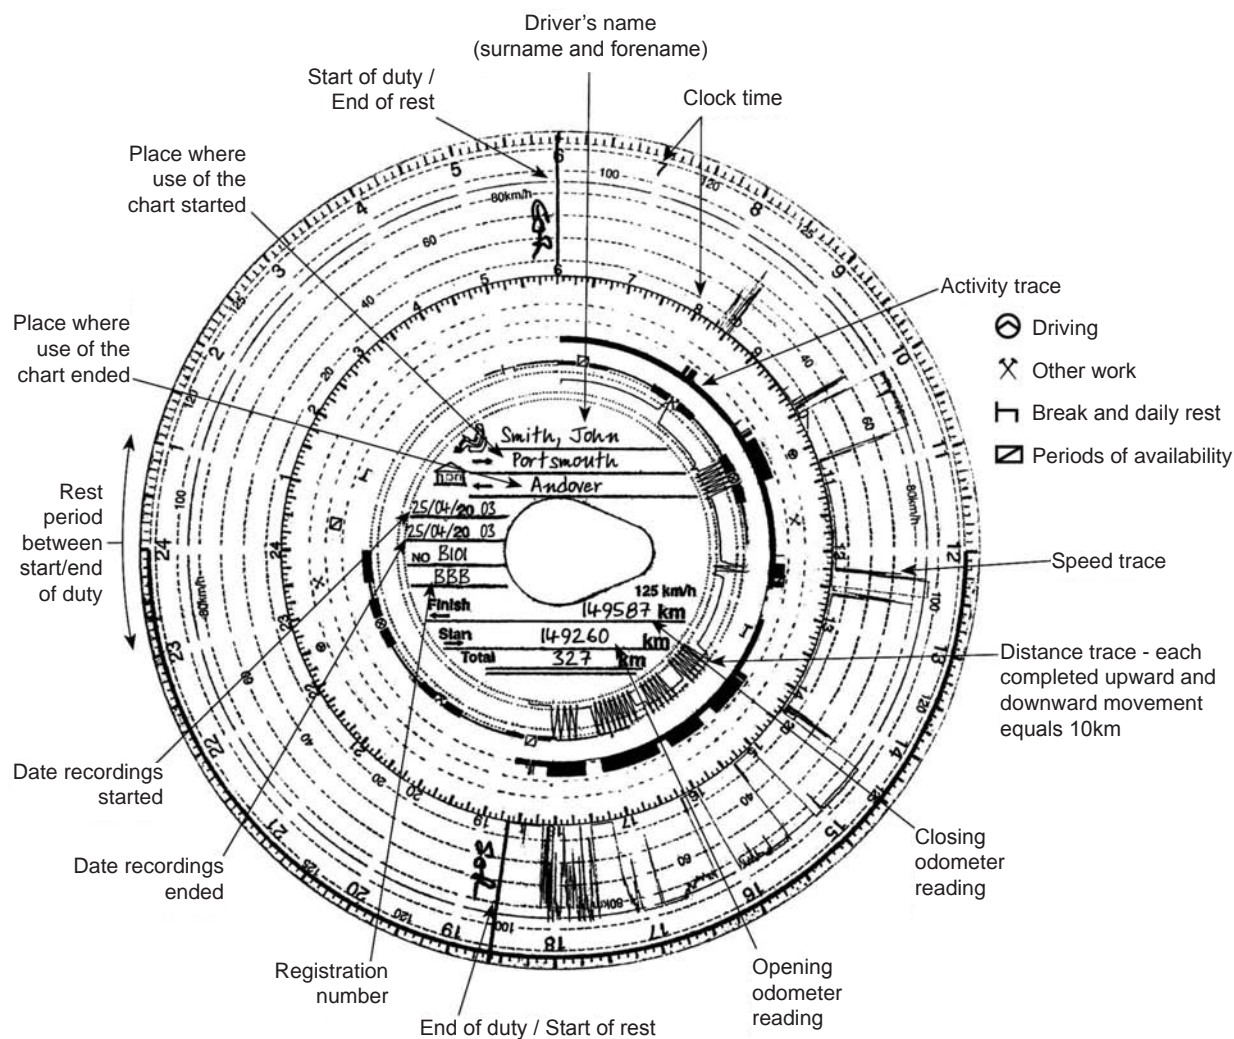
Driver's name (surname and forename)

Start of duty / End of rest

Clock time

Place where use of the chart started

Activity trace

Place where use of the chart ended

Driving

Other work

Break and daily rest

Periods of availability

Rest period between start/end of duty

Speed trace

Distance trace - each completed upward and downward movement equals 10km

Date recordings started

Closing odometer reading

Date recordings ended

Registration number

Opening odometer reading

End of duty / Start of rest

Smith, John
Portsmouth
Andover
25/04/20 03
25/04/20 03
NO B101
BBB
Finish
125 km/h
149587 km
Start
149260 km
Total
327 km

1 2 3 4 5 6 7 8 9 10 11 12 13 14 15 16 17 18 19 20 21 22 23 24
20 40 60 80km/h 100 120